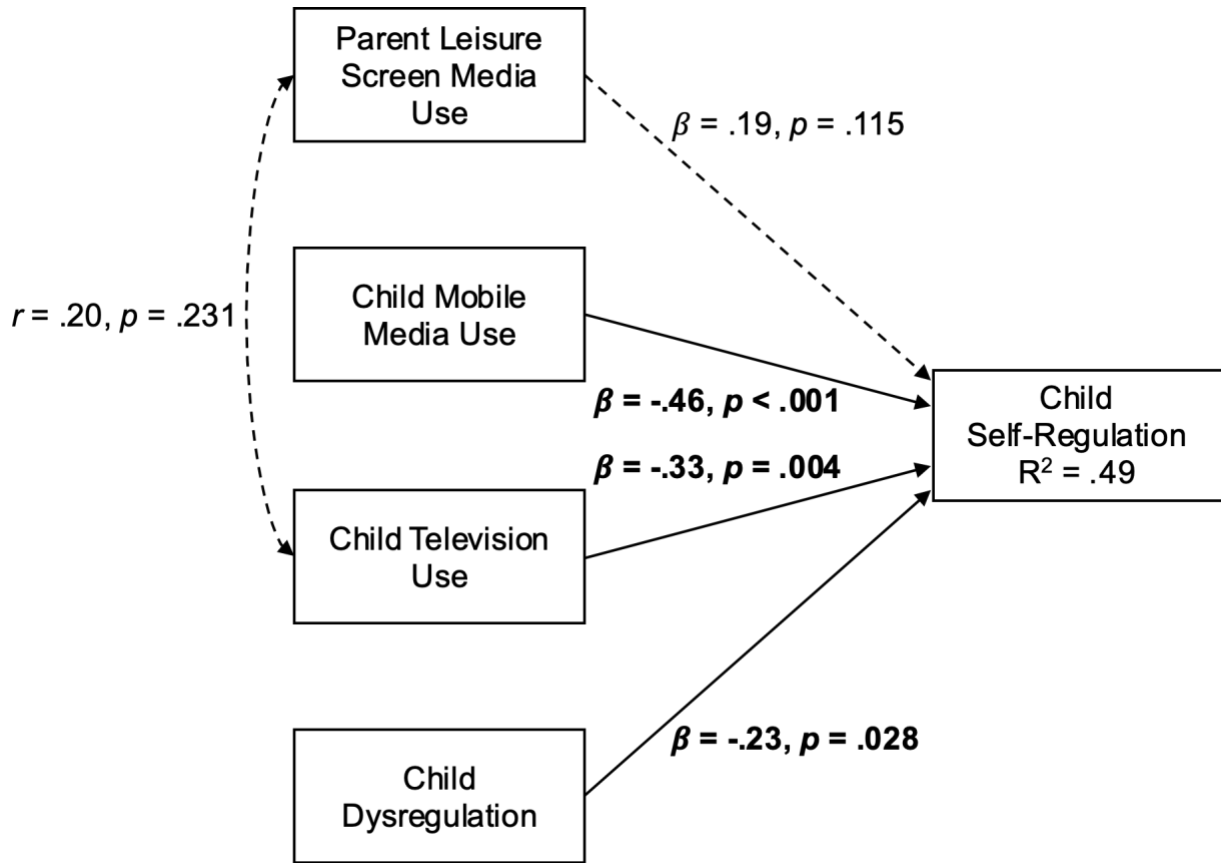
Parent Leisure Screen Media Use

$\beta$ = .19, $p$ = .115

$r$ = .20, $p$ = .231

Child Mobile Media Use

$\beta$ = -.46, $p$ < .001

Child Self-Regulation $R^2$ = .49

$\beta$ = -.33, $p$ = .004

Child Television Use

$\beta$ = -.23, $p$ = .028

Child Dysregulation